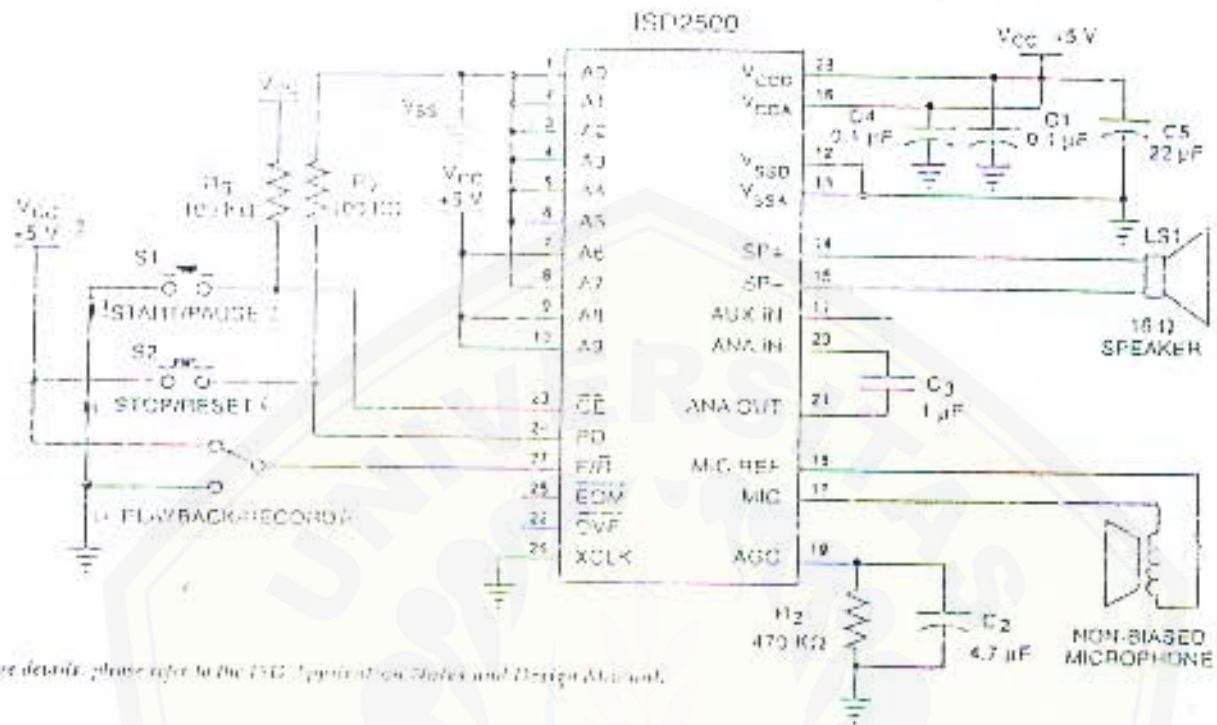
ISD2500

$V_{CC}$ +5 V

$V_{CC}$

$V_{SS}$

1 A0
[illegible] A1
3 A2
4 A3
5 A4
6 A5
7 A6
8 A7
9 A8
10 A9

$V_{CC}$ +5 V

R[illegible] 10 K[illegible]

R7 100 K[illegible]

$V_{CC}$ +5 V

S1 START/PAUSE

S2 STOP/RESET

PLAYBACK/RECORD

23 $\overline{CE}$
24 PD
27 P/$\overline{R}$
25 $\overline{EOM}$
22 $\overline{OVF}$
26 XCLK

28 $V_{CCD}$
16 $V_{CCA}$
12 $V_{SSD}$
13 $V_{SSA}$
14 SP+
15 SP−
11 AUX IN
20 ANA IN
21 ANA OUT
18 MIC REF
17 MIC
19 AGC

C4 0.1 µF
C1 0.1 µF
C5 22 µF

LS1
16 Ω SPEAKER

$C_3$ 1 µF

$R_2$ 470 KΩ

$C_2$ 4.7 µF

NON-BIASED MICROPHONE

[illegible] details, please refer to the ISD Application Notes and Design Manual.